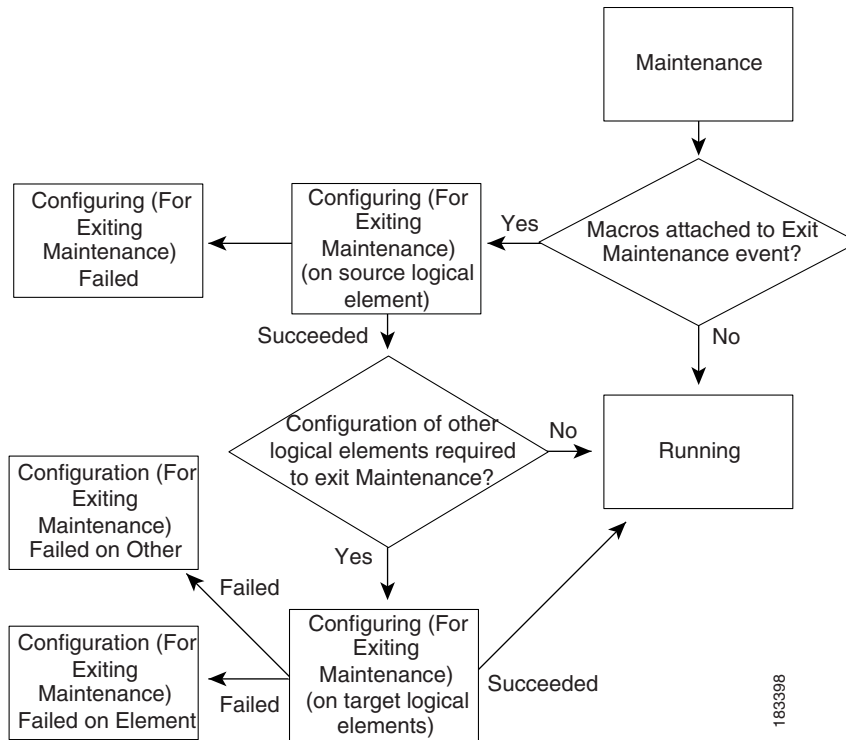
Maintenance

Macros attached to Exit Maintenance event?

Yes

No

Configuring (For Exiting Maintenance) (on source logical element)

Configuring (For Exiting Maintenance) Failed

Succeeded

Configuration of other logical elements required to exit Maintenance?

No

Running

Yes

Configuration (For Exiting Maintenance) Failed on Other

Failed

Configuring (For Exiting Maintenance) (on target logical elements)

Configuration (For Exiting Maintenance) Failed on Element

Failed

Succeeded

183398